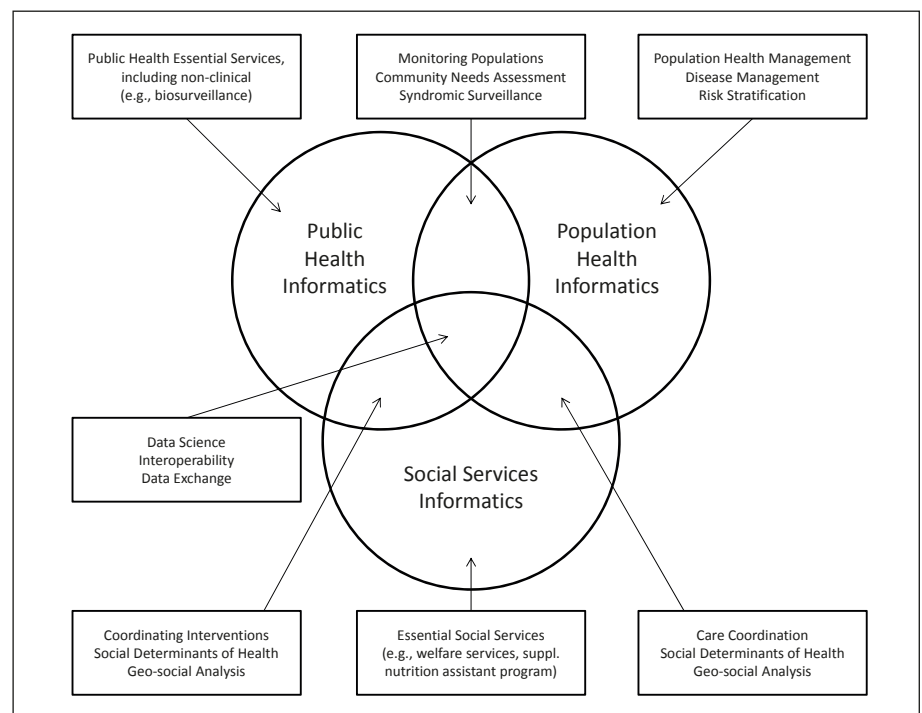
Public Health Essential Services, including non-clinical (e.g., biosurveillance)

Monitoring Populations
Community Needs Assessment
Syndromic Surveillance

Population Health Management
Disease Management
Risk Stratification

Public Health Informatics

Population Health Informatics

Social Services Informatics

Data Science
Interoperability
Data Exchange

Coordinating Interventions
Social Determinants of Health
Geo-social Analysis

Essential Social Services (e.g., welfare services, suppl. nutrition assistant program)

Care Coordination
Social Determinants of Health
Geo-social Analysis